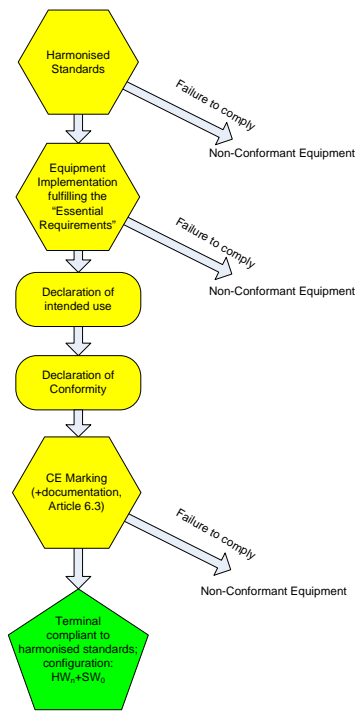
Harmonised Standards

Failure to comply

Non-Conformant Equipment

Equipment Implementation fulfilling the "Essential Requirements"

Failure to comply

Non-Conformant Equipment

Declaration of intended use

Declaration of Conformity

CE Marking (+documentation, Article 6.3)

Failure to comply

Non-Conformant Equipment

Terminal compliant to harmonised standards; configuration: $HW_n+SW_0$